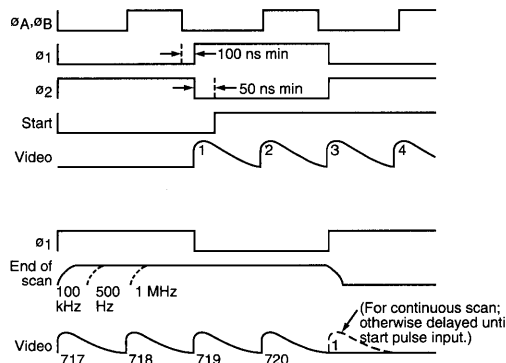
$\emptyset_A, \emptyset_B$

$\emptyset 1$

100 ns min

$\emptyset 2$

50 ns min

Start

Video

1 2 3 4

$\emptyset 1$

End of scan

100 kHz

500 Hz

1 MHz

(For continuous scan; otherwise delayed unti start pulse input.)

Video

717 718 719 720 1